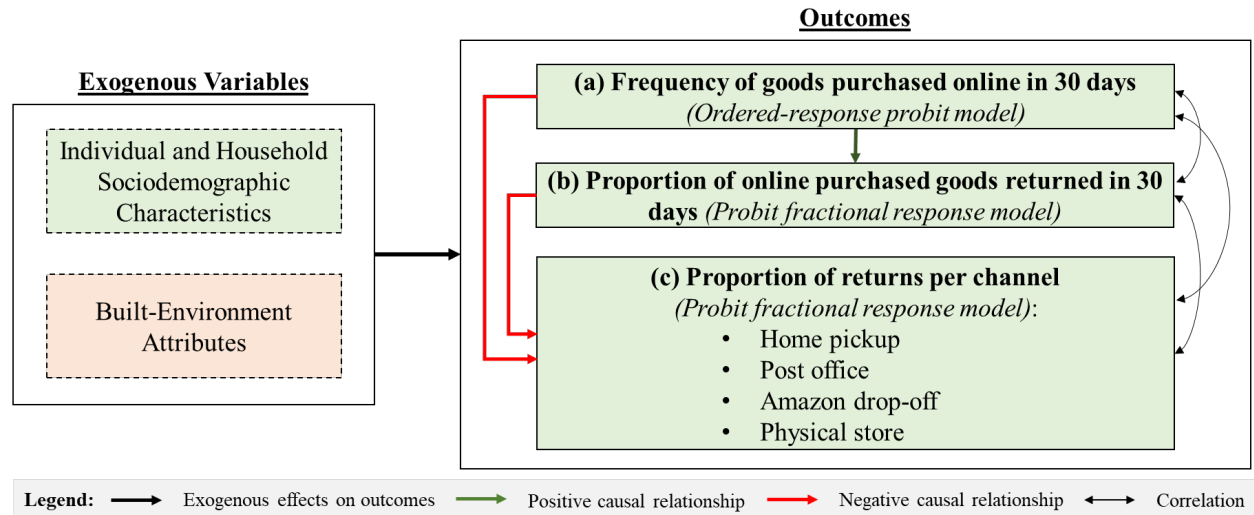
Outcomes

Exogenous Variables

Individual and Household Sociodemographic Characteristics

Built-Environment Attributes

(a) Frequency of goods purchased online in 30 days
(Ordered-response probit model)

(b) Proportion of online purchased goods returned in 30 days (Probit fractional response model)

(c) Proportion of returns per channel
(Probit fractional response model):
• Home pickup
• Post office
• Amazon drop-off
• Physical store

Legend: Exogenous effects on outcomes Positive causal relationship Negative causal relationship Correlation